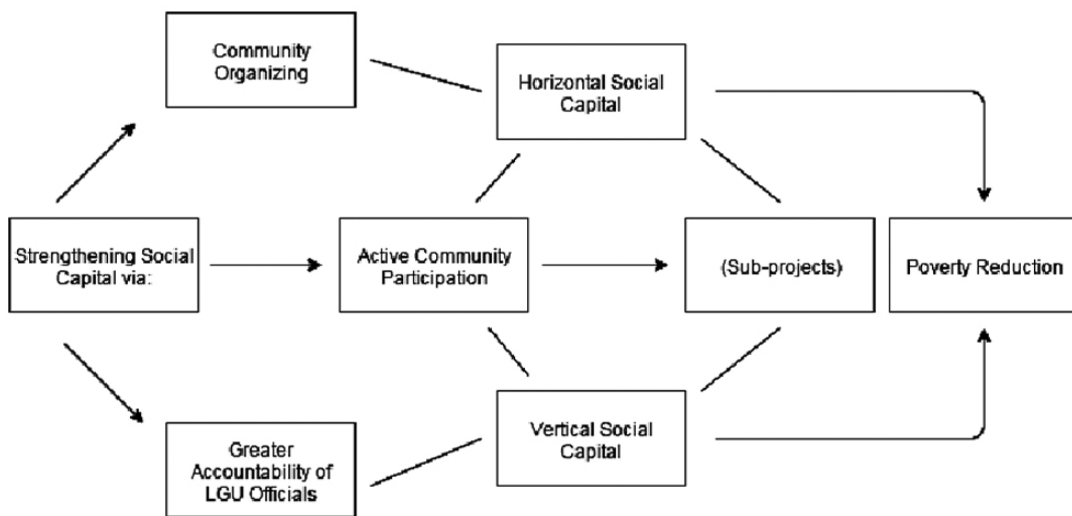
Community Organizing

Horizontal Social Capital

Strengthening Social Capital via:

Active Community Participation

(Sub-projects)

Poverty Reduction

Greater Accountability of LGU Officials

Vertical Social Capital